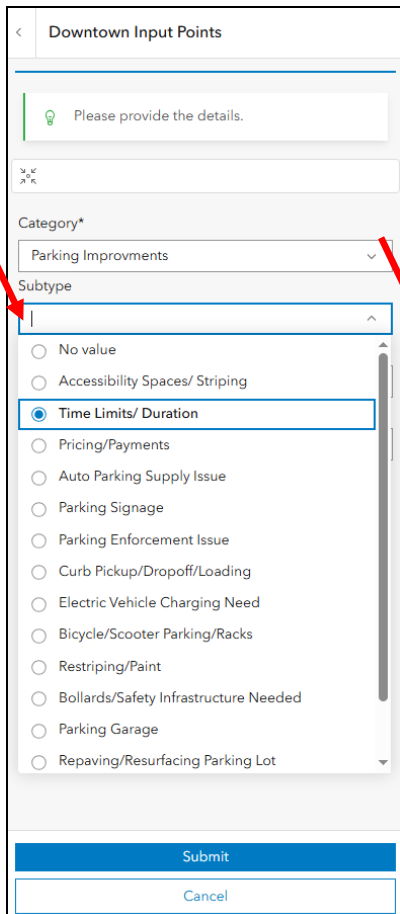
Downtown Input Points

Please provide the details.

Category*

Parking Improvments

Subtype

No value

Accessibility Spaces/ Striping

Time Limits/ Duration

Pricing/Payments

Auto Parking Supply Issue

Parking Signage

Parking Enforcement Issue

Curb Pickup/Dropoff/Loading

Electric Vehicle Charging Need

Bicycle/Scooter Parking/Racks

Restriping/Paint

Bollards/Safety Infrastructure Needed

Parking Garage

Repaving/Resurfacing Parking Lot

Submit

Cancel